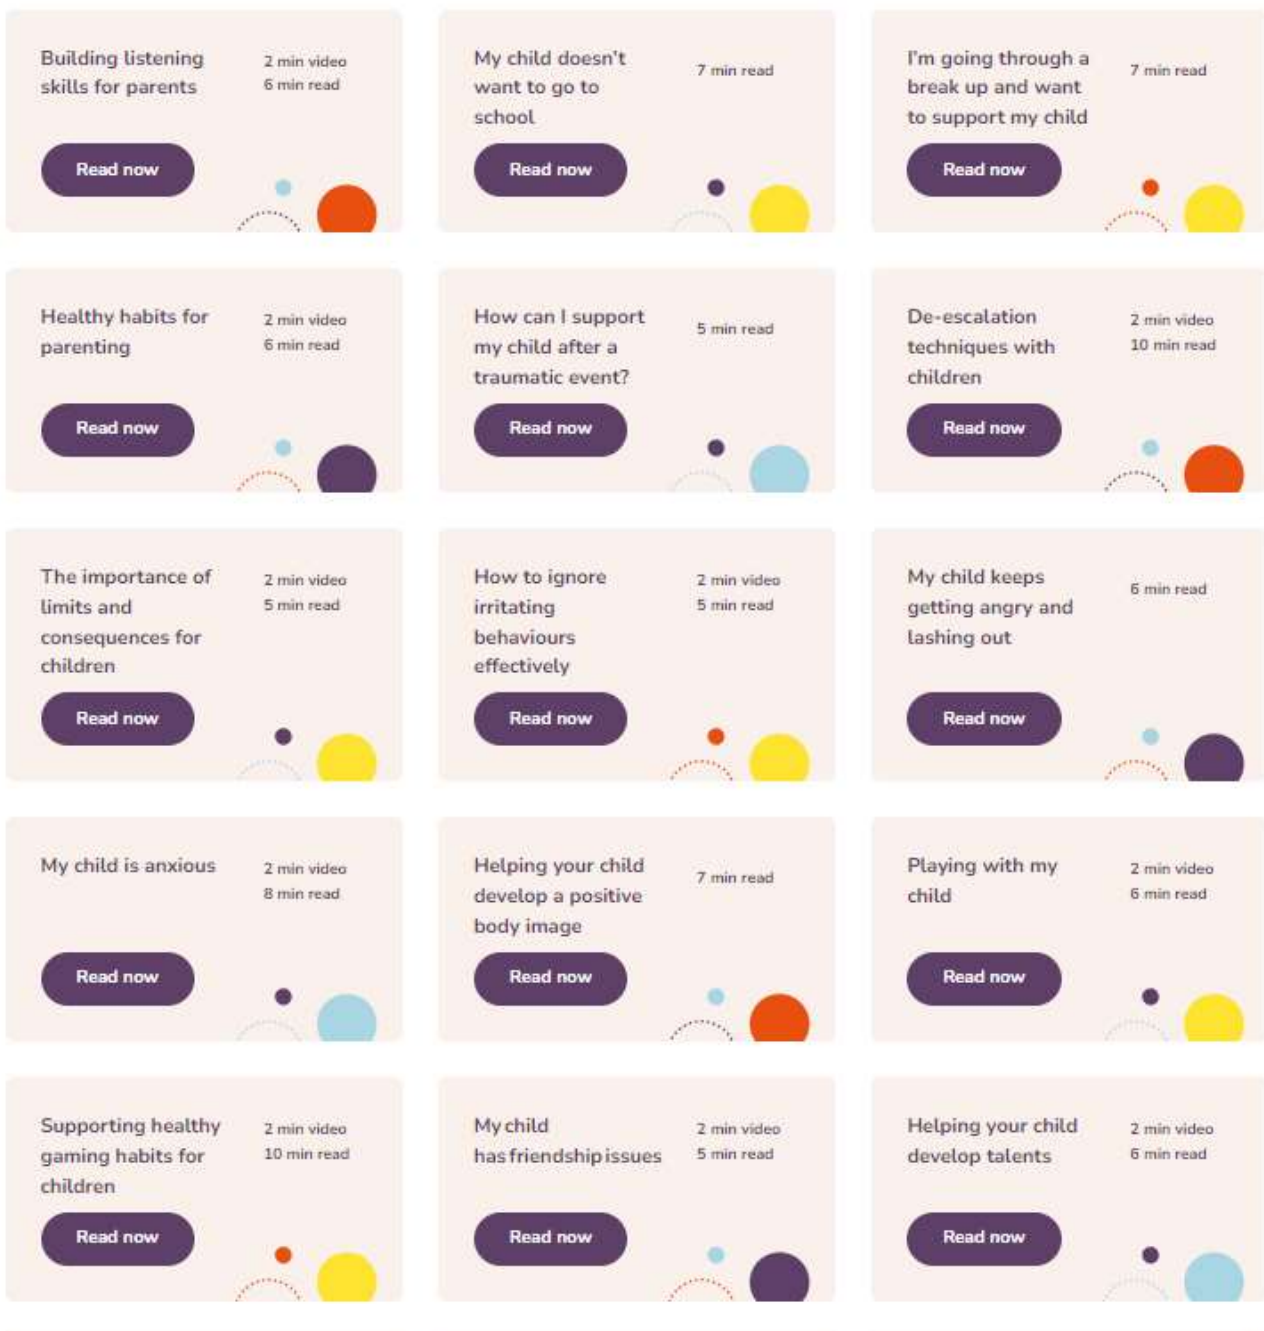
Building listening skills for parents
2 min video
6 min read
Read now

My child doesn't want to go to school
7 min read
Read now

I'm going through a break up and want to support my child
7 min read
Read now

Healthy habits for parenting
2 min video
6 min read
Read now

How can I support my child after a traumatic event?
5 min read
Read now

De-escalation techniques with children
2 min video
10 min read
Read now

The importance of limits and consequences for children
2 min video
5 min read
Read now

How to ignore irritating behaviours effectively
2 min video
5 min read
Read now

My child keeps getting angry and lashing out
6 min read
Read now

My child is anxious
2 min video
8 min read
Read now

Helping your child develop a positive body image
7 min read
Read now

Playing with my child
2 min video
6 min read
Read now

Supporting healthy gaming habits for children
2 min video
10 min read
Read now

My child has friendship issues
2 min video
5 min read
Read now

Helping your child develop talents
2 min video
6 min read
Read now